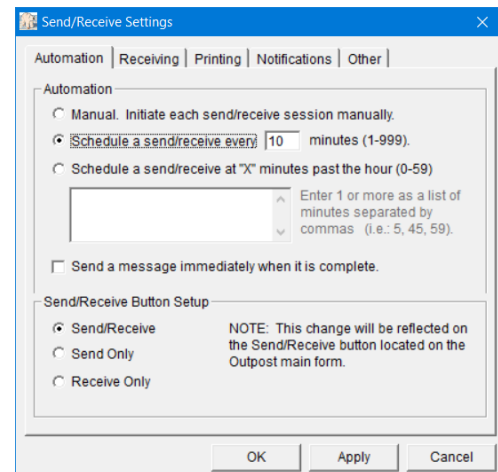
Send/Receive Settings

Automation | Receiving | Printing | Notifications | Other

Automation

Manual. Initiate each send/receive session manually.

Schedule a send/receive every 10 minutes (1-999).

Schedule a send/receive at "X" minutes past the hour (0-59)

Enter 1 or more as a list of minutes separated by commas (i.e.: 5, 45, 59).

Send a message immediately when it is complete.

Send/Receive Button Setup

Send/Receive

Send Only

Receive Only

NOTE: This change will be reflected on the Send/Receive button located on the Outpost main form.

OK Apply Cancel